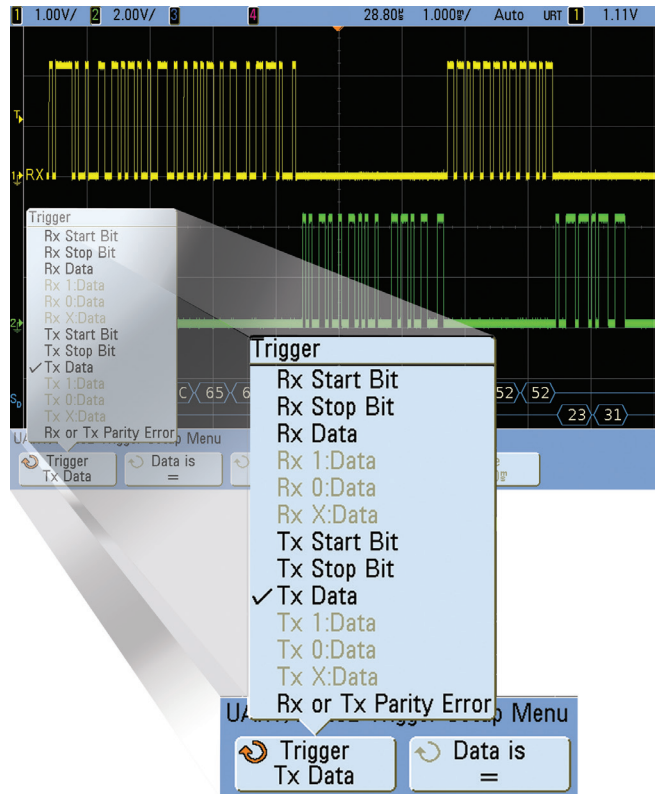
1 1.00V/ 2 2.00V/ 3 4 28.80s 1.000s/ Auto URT 1 1.11V

T

1 RX

2

Trigger
Rx Start Bit
Rx Stop Bit
Rx Data
Rx 1:Data
Rx 0:Data
Rx X:Data
Tx Start Bit
Tx Stop Bit
✓ Tx Data
Tx 1:Data
Tx 0:Data
Tx X:Data
Rx or Tx Parity Error

S C 65 6 52 52 23 31

UA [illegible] Trigger Setup Menu

Trigger Tx Data
Data is =

Trigger
Rx Start Bit
Rx Stop Bit
Rx Data
Rx 1:Data
Rx 0:Data
Rx X:Data
Tx Start Bit
Tx Stop Bit
✓ Tx Data
Tx 1:Data
Tx 0:Data
Tx X:Data
Rx or Tx Parity Error

UA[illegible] Trigger Setup Menu

Trigger Tx Data
Data is =